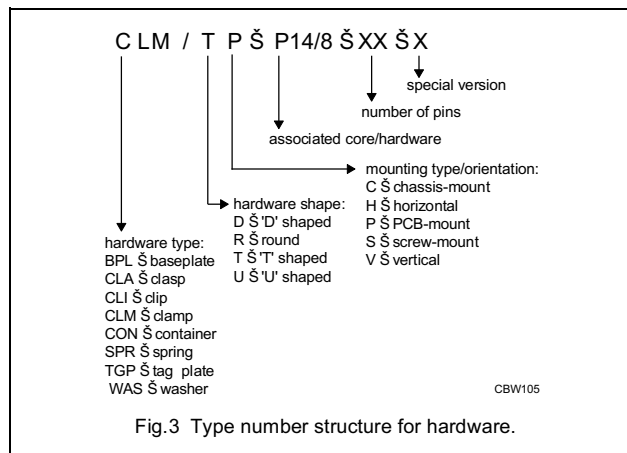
C LM / T P Š P14/8 Š XX Š X

special version

number of pins

associated core/hardware

mounting type/orientation:
C Š chassis-mount
H Š horizontal
P Š PCB-mount
S Š screw-mount
V Š vertical

hardware shape:
D Š 'D' shaped
R Š round
T Š 'T' shaped
U Š 'U' shaped

hardware type:
BPL Š baseplate
CLA Š clasp
CLI Š clip
CLM Š clamp
CON Š container
SPR Š spring
TGP Š tag plate
WAS Š washer

CBW105

Fig.3 Type number structure for hardware.